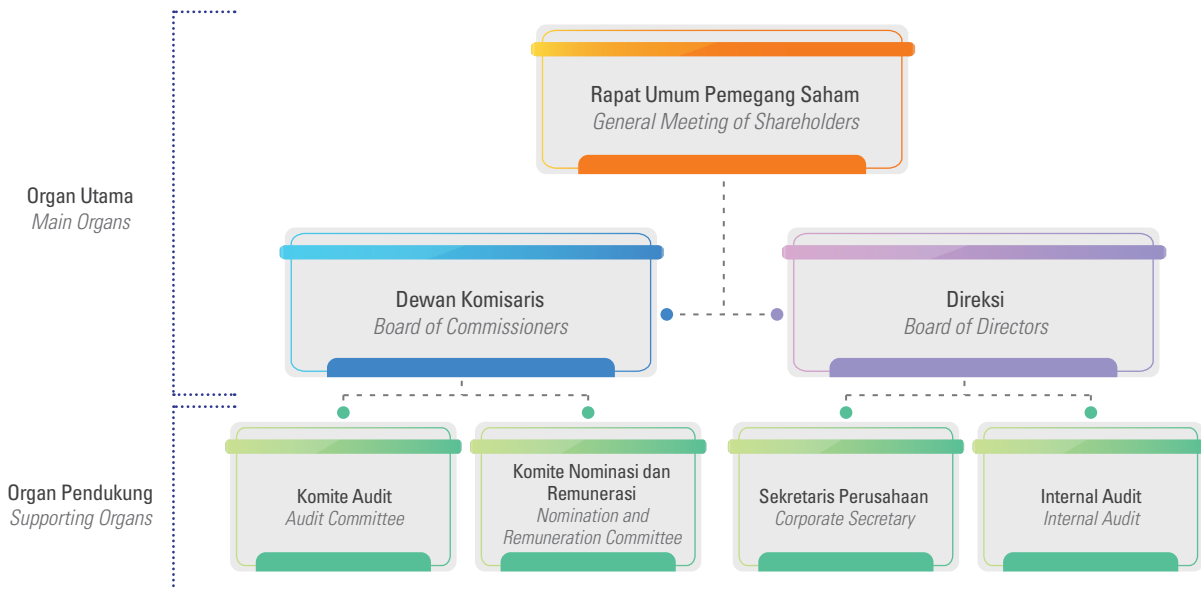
Organ Utama
*Main Organs*

Rapat Umum Pemegang Saham
*General Meeting of Shareholders*

Dewan Komisaris
*Board of Commissioners*

Direksi
*Board of Directors*

Organ Pendukung
*Supporting Organs*

Komite Audit
*Audit Committee*

Komite Nominasi dan Remunerasi
*Nomination and Remuneration Committee*

Sekretaris Perusahaan
*Corporate Secretary*

Internal Audit
*Internal Audit*